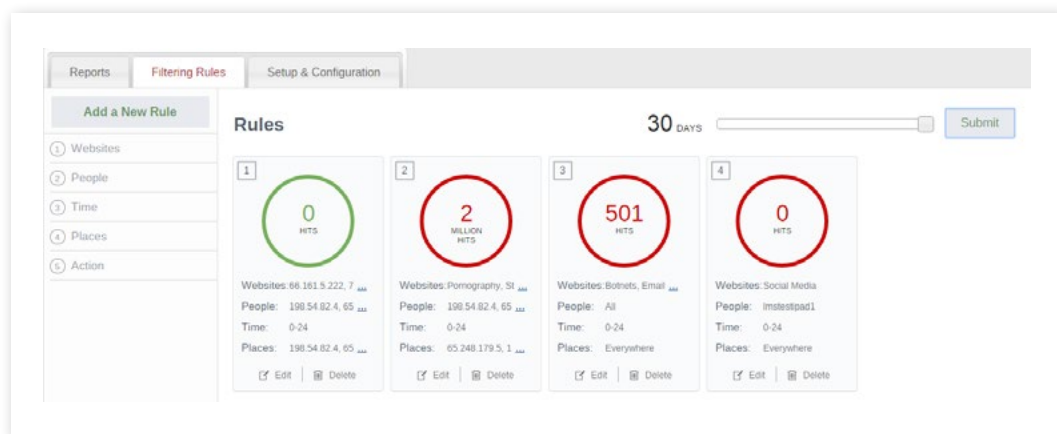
Reports | Filtering Rules | Setup & Configuration

Add a New Rule

1 Websites
2 People
3 Time
4 Places
5 Action

Rules

30 DAYS

Submit

1
0
HITS
Websites: 66.161.5.222, 7 ...
People: 198.54.82.4, 65 ...
Time: 0-24
Places: 198.54.82.4, 65 ...
Edit | Delete

2
2
MILLION HITS
Websites: Pornography, St ...
People: 198.54.82.4, 65 ...
Time: 0-24
Places: 65.248.179.5, 1 ...
Edit | Delete

3
501
HITS
Websites: Botnets, Email ...
People: All
Time: 0-24
Places: Everywhere
Edit | Delete

4
0
HITS
Websites: Social Media
People: lmstestipad1
Time: 0-24
Places: Everywhere
Edit | Delete